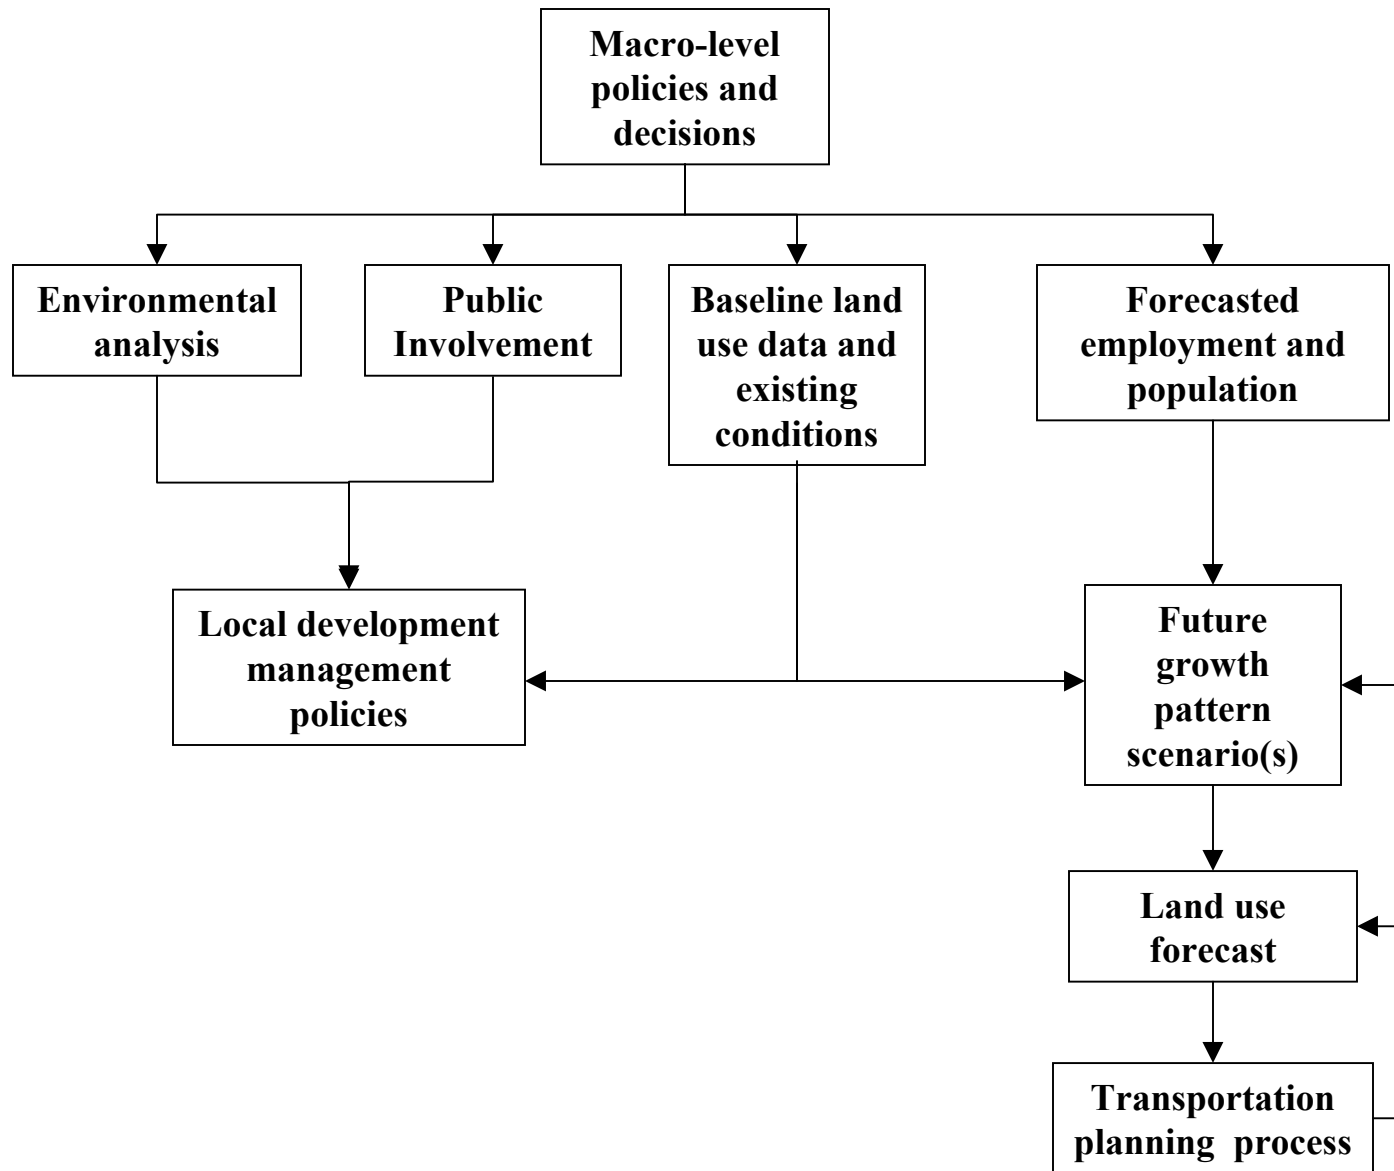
Macro-level policies and decisions

Environmental analysis

Public Involvement

Baseline land use data and existing conditions

Forecasted employment and population

Local development management policies

Future growth pattern scenario(s)

Land use forecast

Transportation planning process